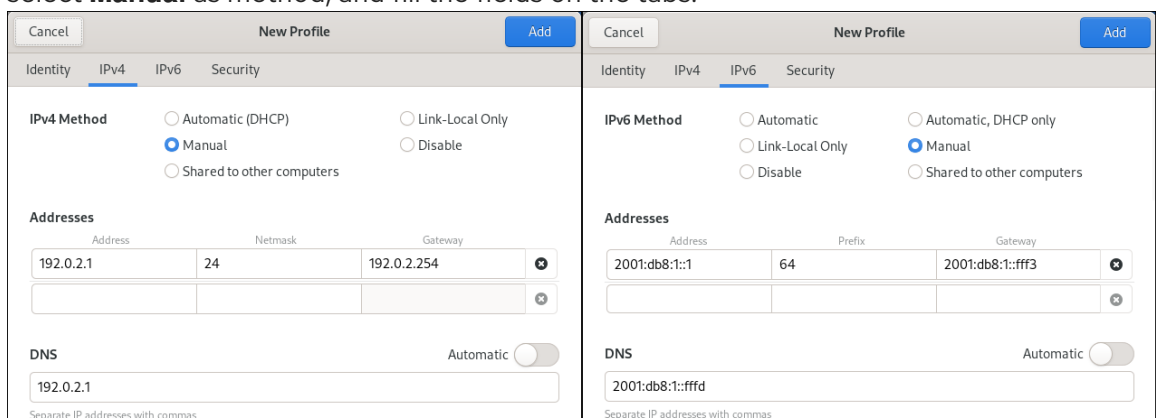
Select **Manual** as method, and fill the fields on the tabs:

Cancel New Profile Add

Identity IPv4 IPv6 Security

IPv4 Method
Automatic (DHCP)
Manual
Shared to other computers
Link-Local Only
Disable

Addresses

| Address | Netmask | Gateway |
|---|---|---|
| 192.0.2.1 | 24 | 192.0.2.254 |
| | | |

DNS Automatic

192.0.2.1

Separate IP addresses with commas

Cancel New Profile Add

Identity IPv4 IPv6 Security

IPv6 Method
Automatic
Link-Local Only
Disable
Automatic, DHCP only
Manual
Shared to other computers

Addresses

| Address | Prefix | Gateway |
|---|---|---|
| 2001:db8:1::1 | 64 | 2001:db8:1::fff3 |
| | | |

DNS Automatic

2001:db8:1::fffd

Separate IP addresses with commas